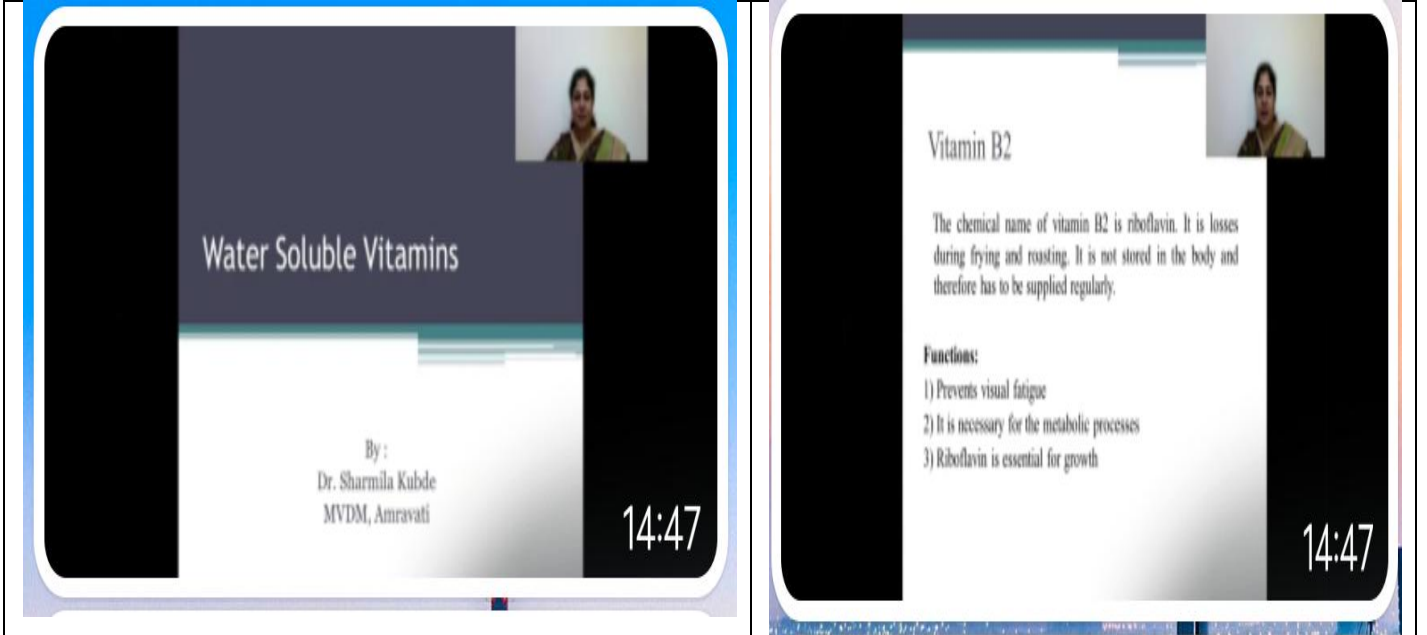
Water Soluble Vitamins

By :
Dr. Sharmila Kubde
MVDM, Amravati

14:47

Vitamin B2

The chemical name of vitamin B2 is riboflavin. It is losses during frying and roasting. It is not stored in the body and therefore has to be supplied regularly.

Functions:
1) Prevents visual fatigue
2) It is necessary for the metabolic processes
3) Riboflavin is essential for growth

14:47